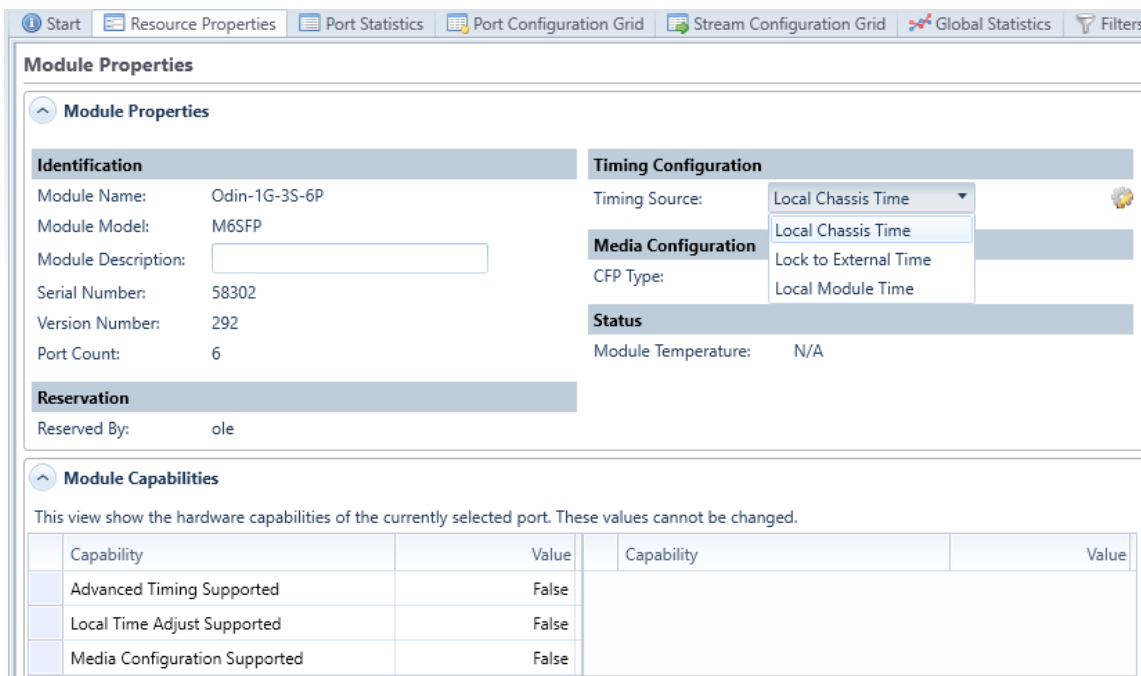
Start | Resource Properties | Port Statistics | Port Configuration Grid | Stream Configuration Grid | Global Statistics | Filters

Module Properties

Module Properties

Identification

Module Name: Odin-1G-3S-6P

Module Model: M6SFP

Module Description:

Serial Number: 58302

Version Number: 292

Port Count: 6

Reservation

Reserved By: ole

Timing Configuration

Timing Source: Local Chassis Time

Local Chassis Time
Lock to External Time
Local Module Time

Media Configuration

CFP Type:

Status

Module Temperature: N/A

Module Capabilities

This view show the hardware capabilities of the currently selected port. These values cannot be changed.

| | Capability | Value |
|---|---|---|
| | Advanced Timing Supported | False |
| | Local Time Adjust Supported | False |
| | Media Configuration Supported | False |

| Capability | Value |
|---|---|